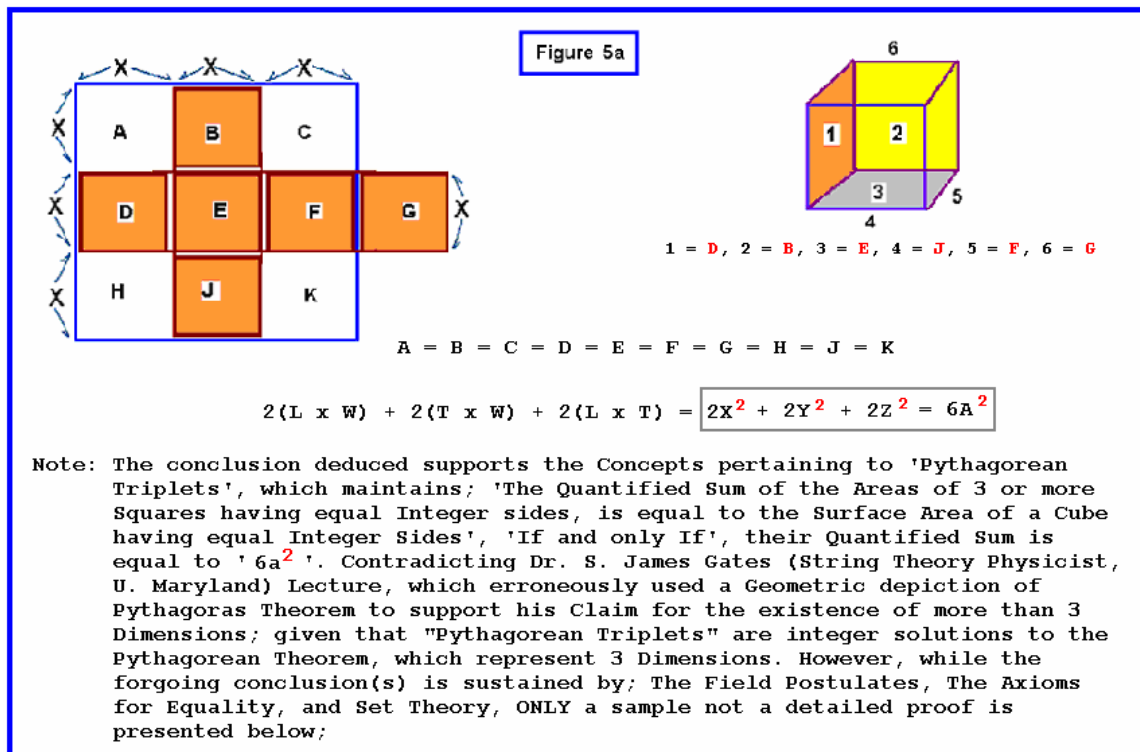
Figure 5a

X X X

X A B C

X D E F G X

X H J K

6

1 2

3 5

4

1 = D, 2 = B, 3 = E, 4 = J, 5 = F, 6 = G

A = B = C = D = E = F = G = H = J = K

2(L x W) + 2(T x W) + 2(L x T) = $2X^2 + 2Y^2 + 2Z^2 = 6A^2$

Note: The conclusion deduced supports the Concepts pertaining to 'Pythagorean Triplets', which maintains; 'The Quantified Sum of the Areas of 3 or more Squares having equal Integer sides, is equal to the Surface Area of a Cube having equal Integer Sides', 'If and only If', their Quantified Sum is equal to '$6a^2$'. Contradicting Dr. S. James Gates (String Theory Physicist, U. Maryland) Lecture, which erroneously used a Geometric depiction of Pythagoras Theorem to support his Claim for the existence of more than 3 Dimensions; given that "Pythagorean Triplets" are integer solutions to the Pythagorean Theorem, which represent 3 Dimensions. However, while the forgoing conclusion(s) is sustained by; The Field Postulates, The Axioms for Equality, and Set Theory, ONLY a sample not a detailed proof is presented below;